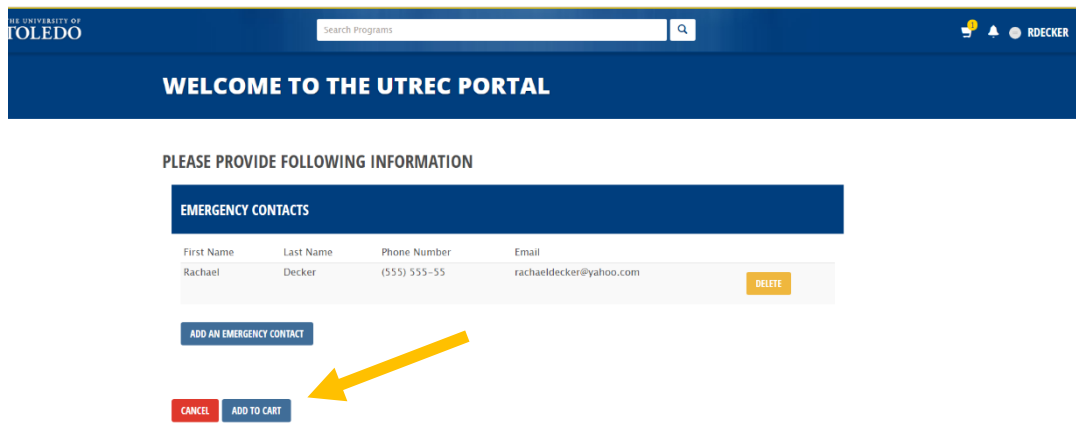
THE UNIVERSITY OF TOLEDO

Search Programs

1

RDECKER

WELCOME TO THE UTREC PORTAL

PLEASE PROVIDE FOLLOWING INFORMATION

EMERGENCY CONTACTS

| First Name | Last Name | Phone Number | Email | |
|---|---|---|---|---|
| Rachael | Decker | (555) 555-55 | rachaeldecker@yahoo.com | DELETE |

ADD AN EMERGENCY CONTACT

CANCEL

ADD TO CART